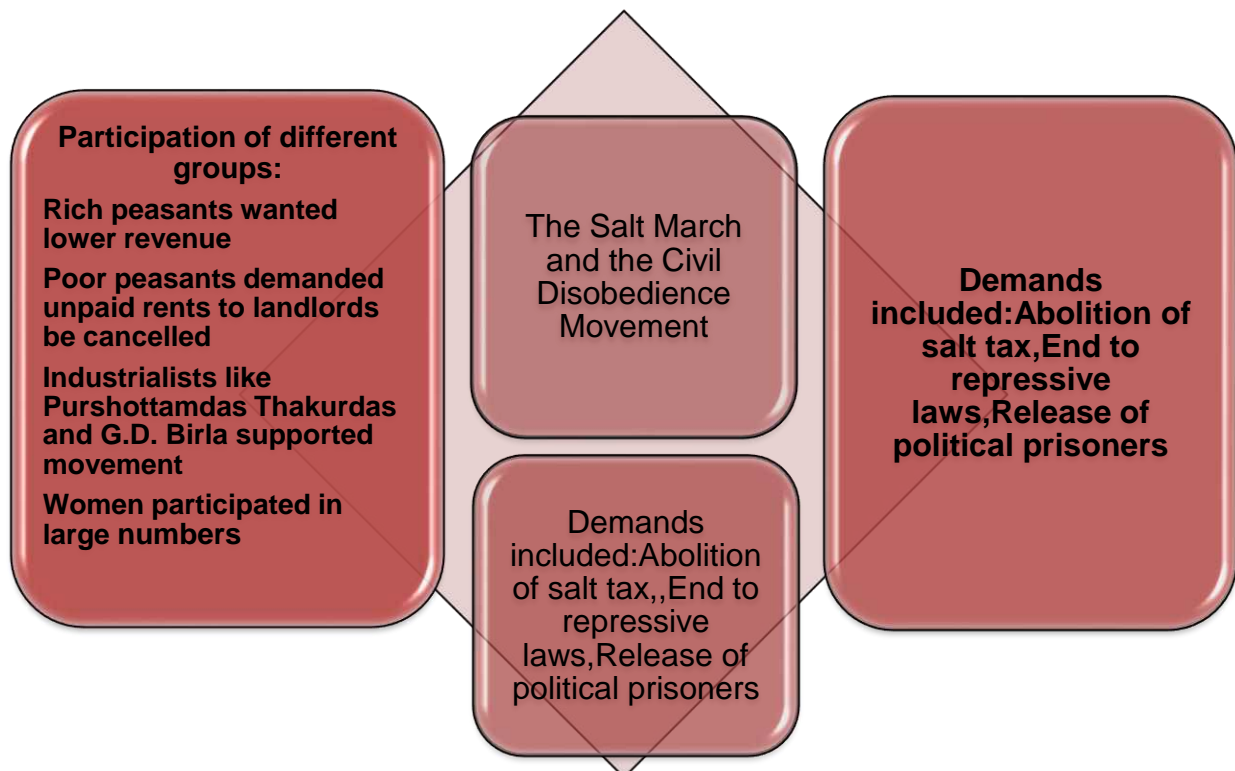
Participation of different groups:

Rich peasants wanted lower revenue

Poor peasants demanded unpaid rents to landlords be cancelled

Industrialists like Purshottamdas Thakurdas and G.D. Birla supported movement

Women participated in large numbers

The Salt March and the Civil Disobedience Movement

Demands included:Abolition of salt tax,,End to repressive laws,Release of political prisoners

Demands included:Abolition of salt tax,End to repressive laws,Release of political prisoners